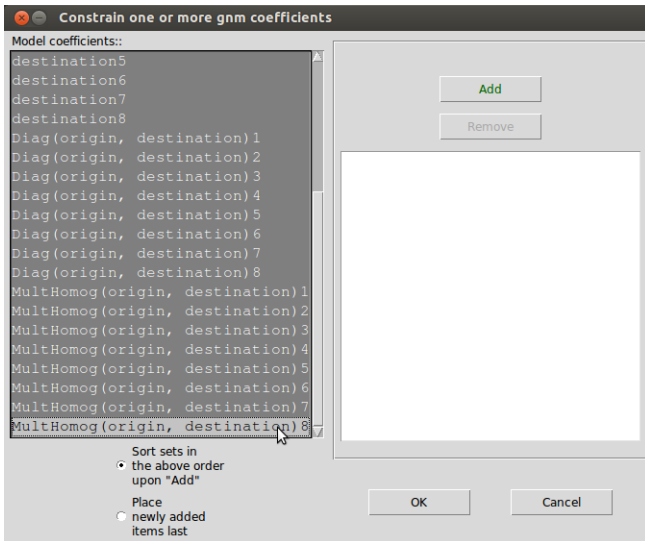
Constrain one or more gnm coefficients

Model coefficients::

destination5
destination6
destination7
destination8
Diag(origin, destination)1
Diag(origin, destination)2
Diag(origin, destination)3
Diag(origin, destination)4
Diag(origin, destination)5
Diag(origin, destination)6
Diag(origin, destination)7
Diag(origin, destination)8
MultHomog(origin, destination)1
MultHomog(origin, destination)2
MultHomog(origin, destination)3
MultHomog(origin, destination)4
MultHomog(origin, destination)5
MultHomog(origin, destination)6
MultHomog(origin, destination)7
MultHomog(origin, destination)8

Add

Remove

Sort sets in the above order upon "Add"

Place newly added items last

OK

Cancel